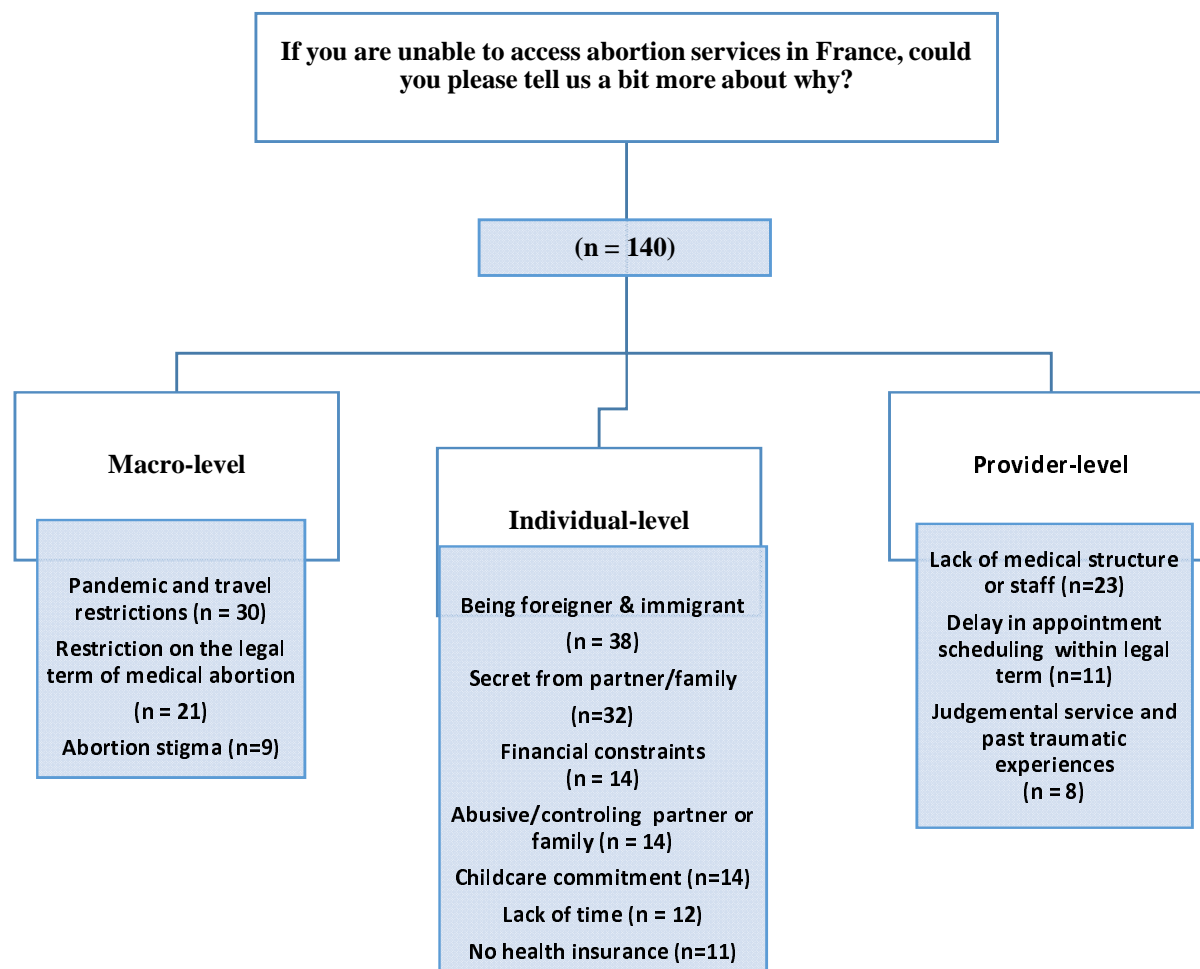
If you are unable to access abortion services in France, could you please tell us a bit more about why?

(n = 140)

Macro-level

Pandemic and travel restrictions (n = 30)

Restriction on the legal term of medical abortion (n = 21)

Abortion stigma (n=9)

Individual-level

Being foreigner & immigrant (n = 38)

Secret from partner/family (n=32)

Financial constraints (n = 14)

Abusive/controling partner or family (n = 14)

Childcare commitment (n=14)

Lack of time (n = 12)

No health insurance (n=11)

Provider-level

Lack of medical structure or staff (n=23)

Delay in appointment scheduling within legal term (n=11)

Judgemental service and past traumatic experiences (n = 8)